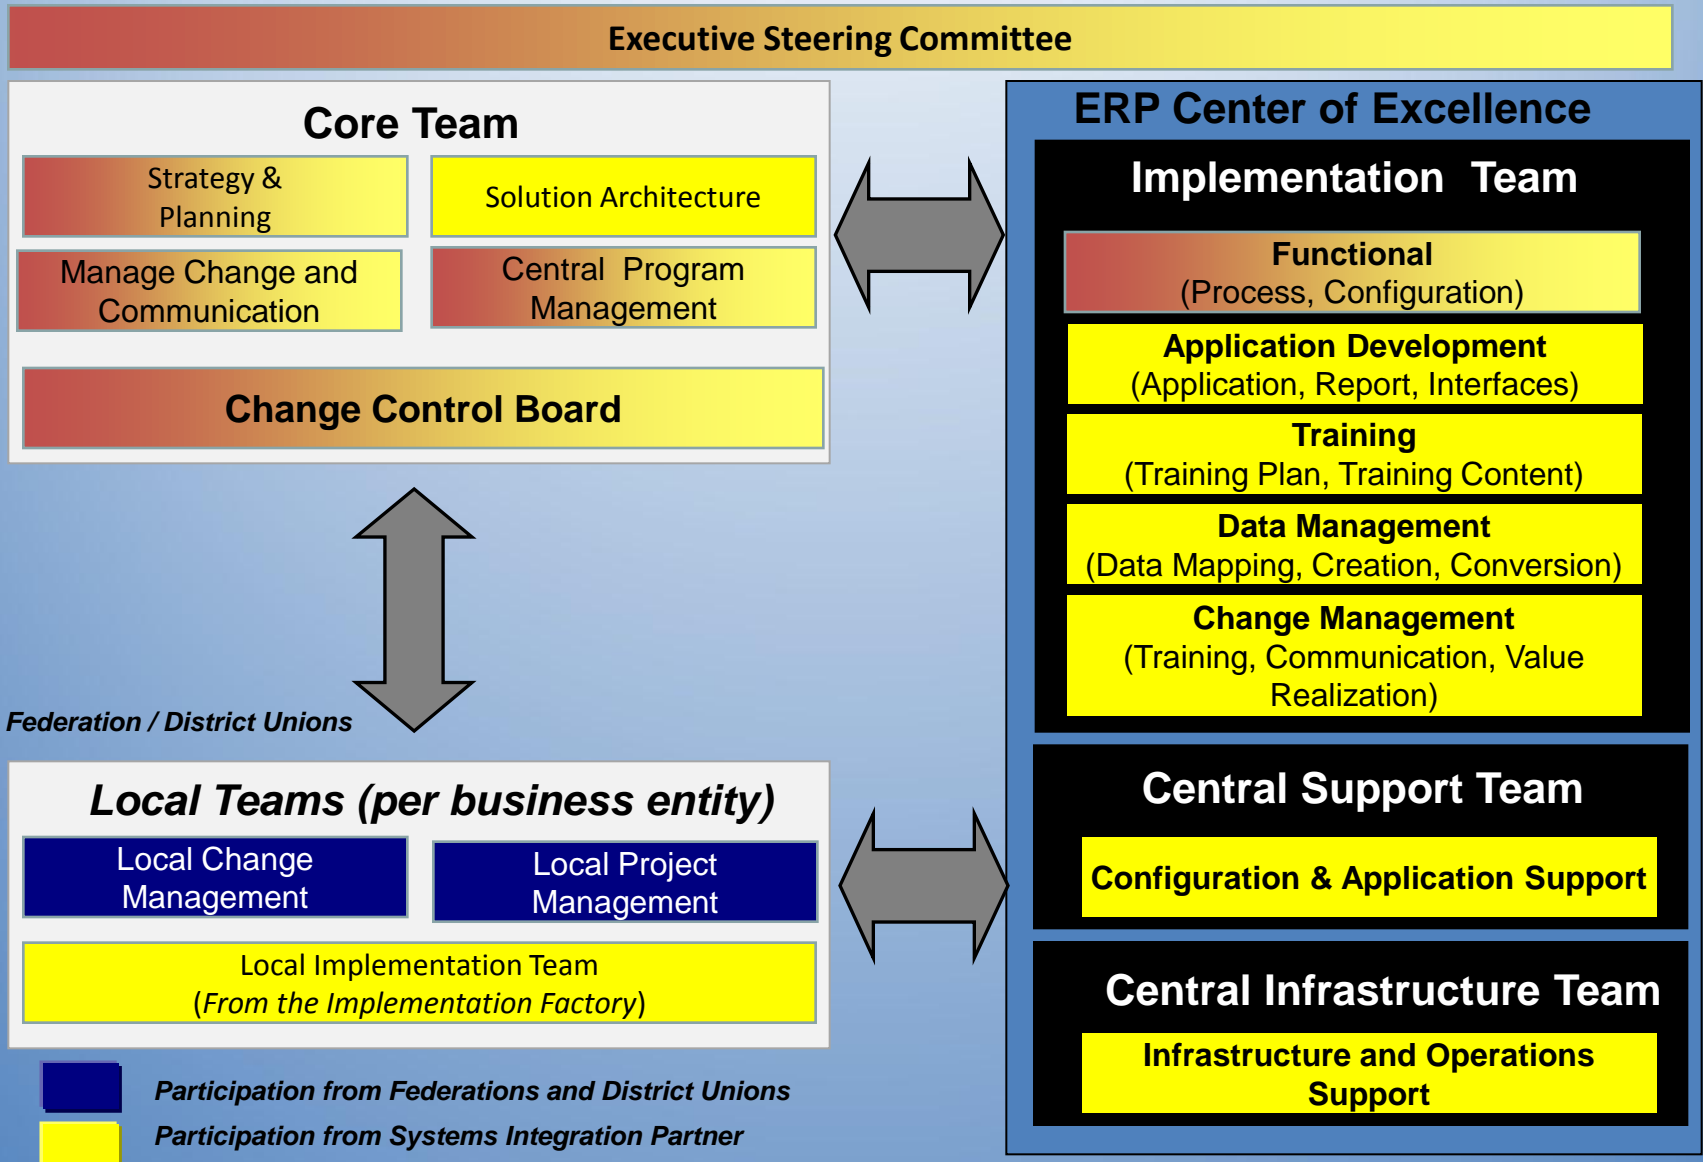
Executive Steering Committee

Core Team

Strategy & Planning

Solution Architecture

Manage Change and Communication

Central Program Management

Change Control Board

ERP Center of Excellence

Implementation Team

Functional
(Process, Configuration)

Application Development
(Application, Report, Interfaces)

Training
(Training Plan, Training Content)

Data Management
(Data Mapping, Creation, Conversion)

Change Management
(Training, Communication, Value Realization)

Federation / District Unions

Local Teams (per business entity)

Local Change Management

Local Project Management

Local Implementation Team
(*From the Implementation Factory*)

Central Support Team

Configuration & Application Support

Central Infrastructure Team

Infrastructure and Operations Support

Participation from Federations and District Unions

Participation from Systems Integration Partner